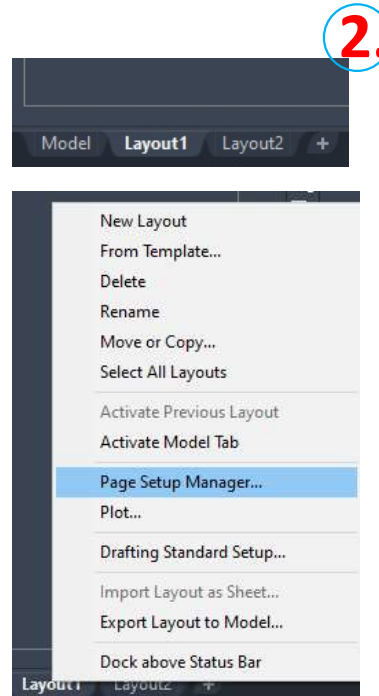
2.

Model Layout1 Layout2 +

New Layout
From Template...
Delete
Rename
Move or Copy...
Select All Layouts

Activate Previous Layout
Activate Model Tab

Page Setup Manager...
Plot...

Drafting Standard Setup...

Import Layout as Sheet...
Export Layout to Model...

Dock above Status Bar

Layout1 Layout2 +